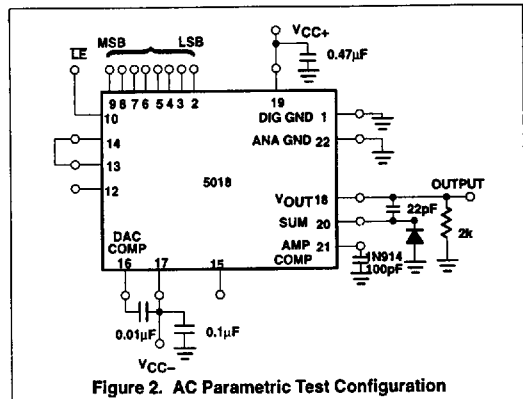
MSB LSB
$\overline{LE}$
9 8 7 6 5 4 3 2
10
14
13
12
$V_{CC+}$
0.47µF
19
DIG GND 1
ANA GND 22
5018
$V_{OUT}$ 18
SUM 20
AMP 21
COMP
OUTPUT
22pF
2k
1N914
100pF
DAC
COMP
16 17 15
0.01µF
0.1µF
$V_{CC-}$
Figure 2. AC Parametric Test Configuration